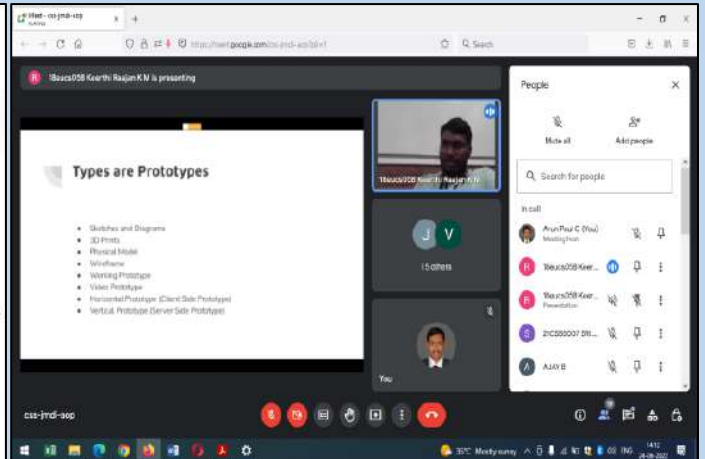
Meet - css-jmdi-sop

https://meet.google.com/css-jmdi-sop

Search

18eucs058 Keerthi Raajan K N is presenting

Types are Prototypes

- Sketches and Diagrams
- 3D Prints
- Physical Model
- Wireframe
- Working Prototype
- Video Prototype
- Horizontal Prototype (Client Side Prototype)
- Vertical Prototype (Server Side Prototype)

18eucs058 Keerthi Raajan K N

J V

15 others

You

People

Mute all

Add people

Search for people

In call

Arun Paul C (You)
Meeting host

18eucs058 Keer...

18eucs058 Keer...
Presentation

21CS00007 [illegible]

AJAY B

css-jmdi-sop

35°C Mostly sunny

ENG

14:12
24-08-2022